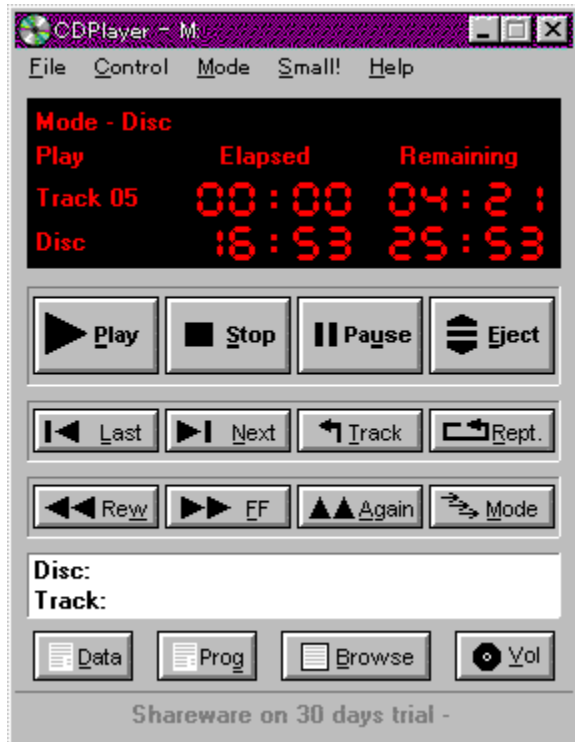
CDPlayer - M:

File Control Mode Small! Help

Mode - Disc
Play Elapsed Remaining
Track 05 00:00 04:21
Disc 16:53 25:53

Play Stop Pause Eject

Last Next Track Rept.

Rew FF Again Mode

Disc:
Track:

Data Prog Browse Vol

Shareware on 30 days trial -